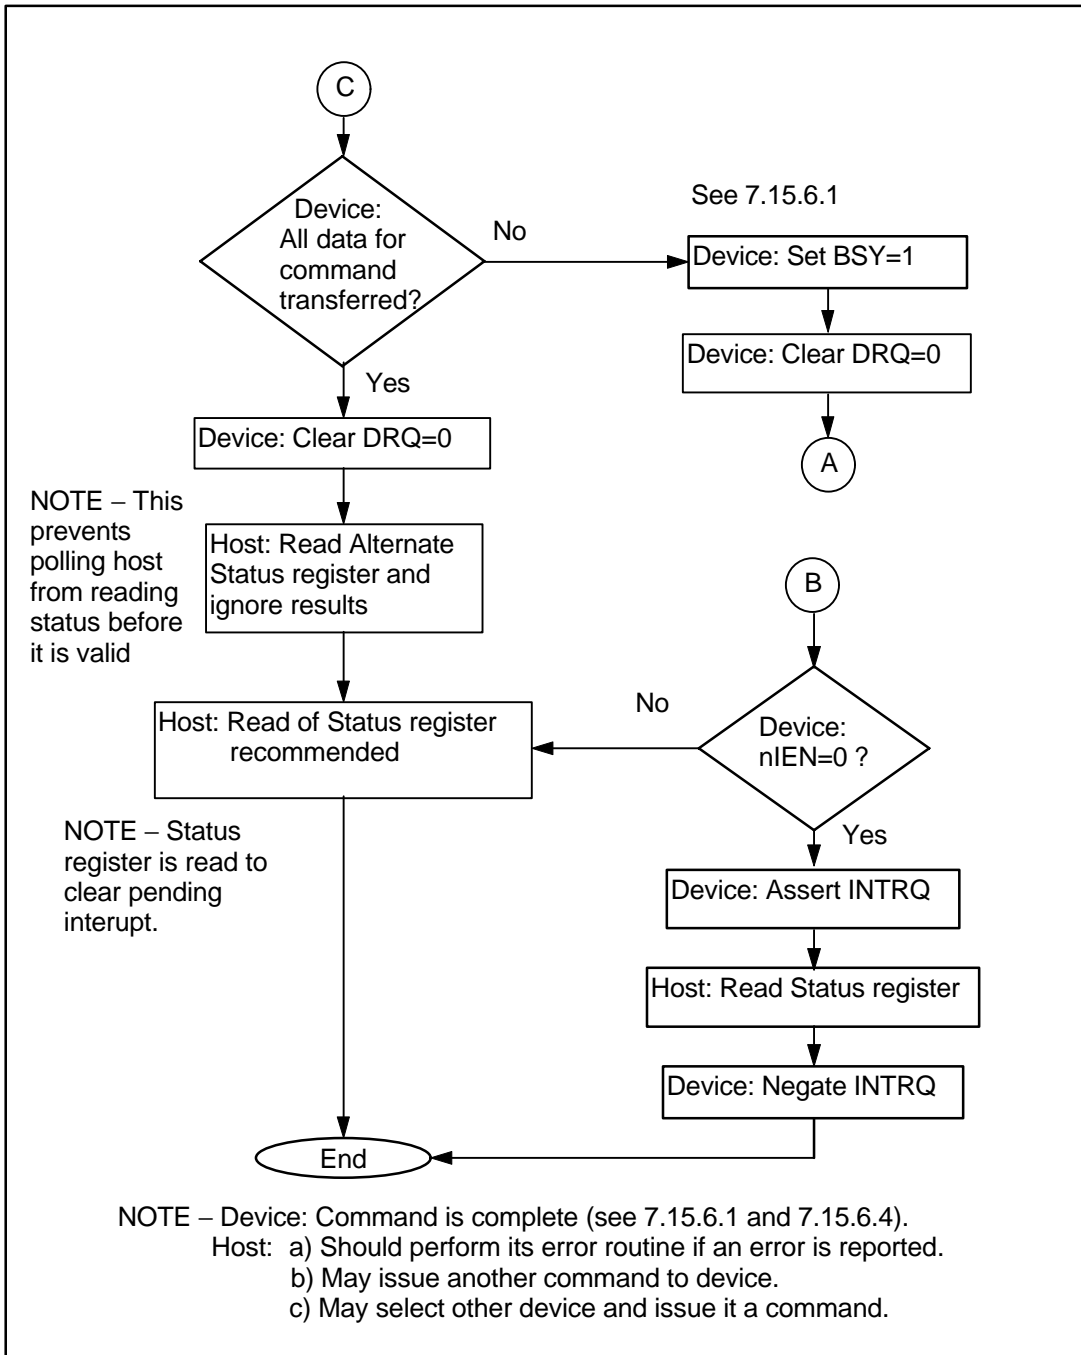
C

Device: All data for command transferred?

No

See 7.15.6.1

Device: Set BSY=1

Device: Clear DRQ=0

A

Yes

Device: Clear DRQ=0

NOTE – This prevents polling host from reading status before it is valid

Host: Read Alternate Status register and ignore results

B

No

Device: nIEN=0 ?

Host: Read of Status register recommended

NOTE – Status register is read to clear pending interupt.

Yes

Device: Assert INTRQ

Host: Read Status register

Device: Negate INTRQ

End

NOTE – Device: Command is complete (see 7.15.6.1 and 7.15.6.4).
Host: a) Should perform its error routine if an error is reported.
b) May issue another command to device.
c) May select other device and issue it a command.